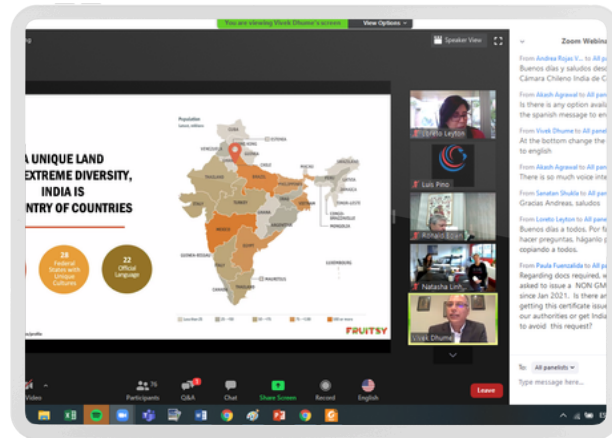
You are viewing Vivek Dhume's screen View Options

Speaker View

A UNIQUE LAND EXTREME DIVERSITY, INDIA IS NTRY OF COUNTRIES

28 Federal States with Unique Cultures

22 Official Language

Population

FRUITSY

Loreto Leyton

Luis Pino

Rihalo Boas

Natasha Linh

Vivek Dhume

Zoom Webinar

From Andrea Rojas V... to All pan
Buenos días y saludos desd
Cámara Chileno India de C

From Akash Agrawal to All pan
Is there is any option avail
the spanish message to en

From Vivek Dhume to All pan
At the bottom change the
to english

From Akash Agrawal to All pan
There is so much voice int

From Sanatan Shukla to All pan
Gracias Andreas, saludos

From Loreto Leyton to All pan
Buenos días a todos. Por fa
hacer preguntas, háganlo p
copiando a todos.

From Paula Fuenzalida to All pan
Regarding docs required, w
asked to issue a NON GM
since Jan 2021. Is there an
getting this certificate issue
our authorities or get India
to avoid this request?

To: All panelists

Type message here...

Video

76 Participants

Q&A

Chat

Share Screen

Record

English

Leave